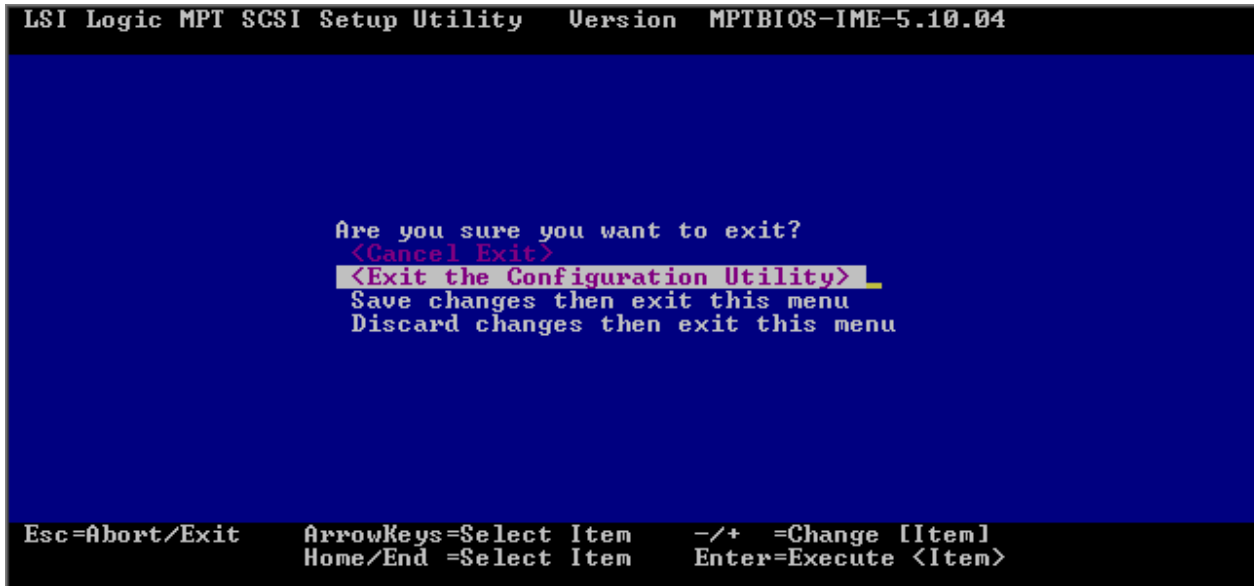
LSI Logic MPT SCSI Setup Utility Version MPTBIOS-IME-5.10.04

Are you sure you want to exit?
<Cancel Exit>
<Exit the Configuration Utility>
Save changes then exit this menu
Discard changes then exit this menu

Esc=Abort/Exit ArrowKeys=Select Item -/+ =Change [Item]
Home/End =Select Item Enter=Execute <Item>